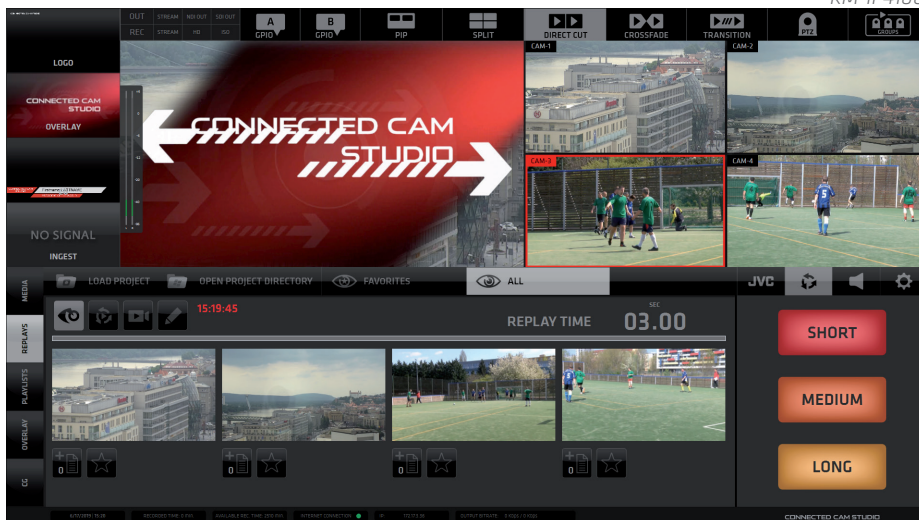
KM-IP4100

OUT STREAM NDI OUT SDI OUT
REC STREAM HD ISO

A GPIO
B GPIO
PIP
SPLIT
DIRECT CUT
CROSSFADE
TRANSITION
PTZ
GROUPS

LOGO
CONNECTED CAM STUDIO
OVERLAY
NO SIGNAL
INGEST

CONNECTED CAM STUDIO

CAM-1
CAM-2
CAM-3
CAM-4

MEDIA
REPLAYS
PLAYLISTS
OVERLAY
CG

LOAD PROJECT
OPEN PROJECT DIRECTORY
FAVORITES
ALL

JVC

15:19:45
SEC
REPLAY TIME 03.00

0
0
0
0

SHORT
MEDIUM
LONG

CONNECTED CAM STUDIO